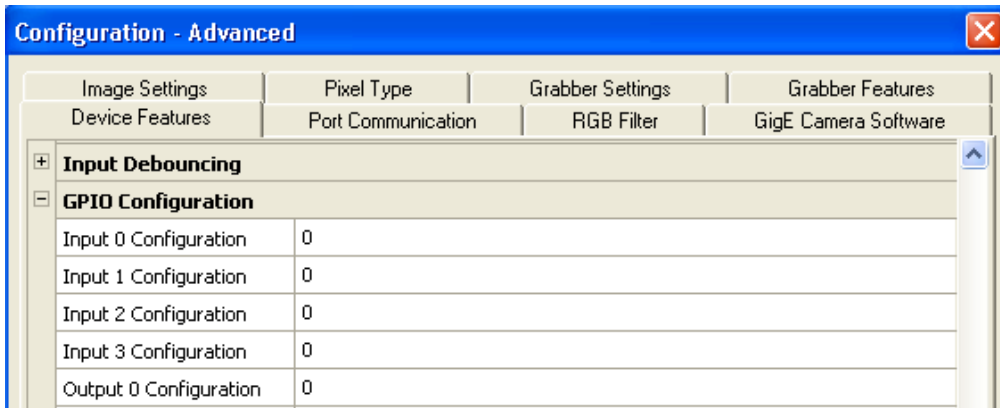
Configuration - Advanced

Image Settings | Pixel Type | Grabber Settings | Grabber Features
Device Features | Port Communication | RGB Filter | GigE Camera Software

+ Input Debouncing
− GPIO Configuration

| | |
|---|---|
| Input 0 Configuration | 0 |
| Input 1 Configuration | 0 |
| Input 2 Configuration | 0 |
| Input 3 Configuration | 0 |
| Output 0 Configuration | 0 |